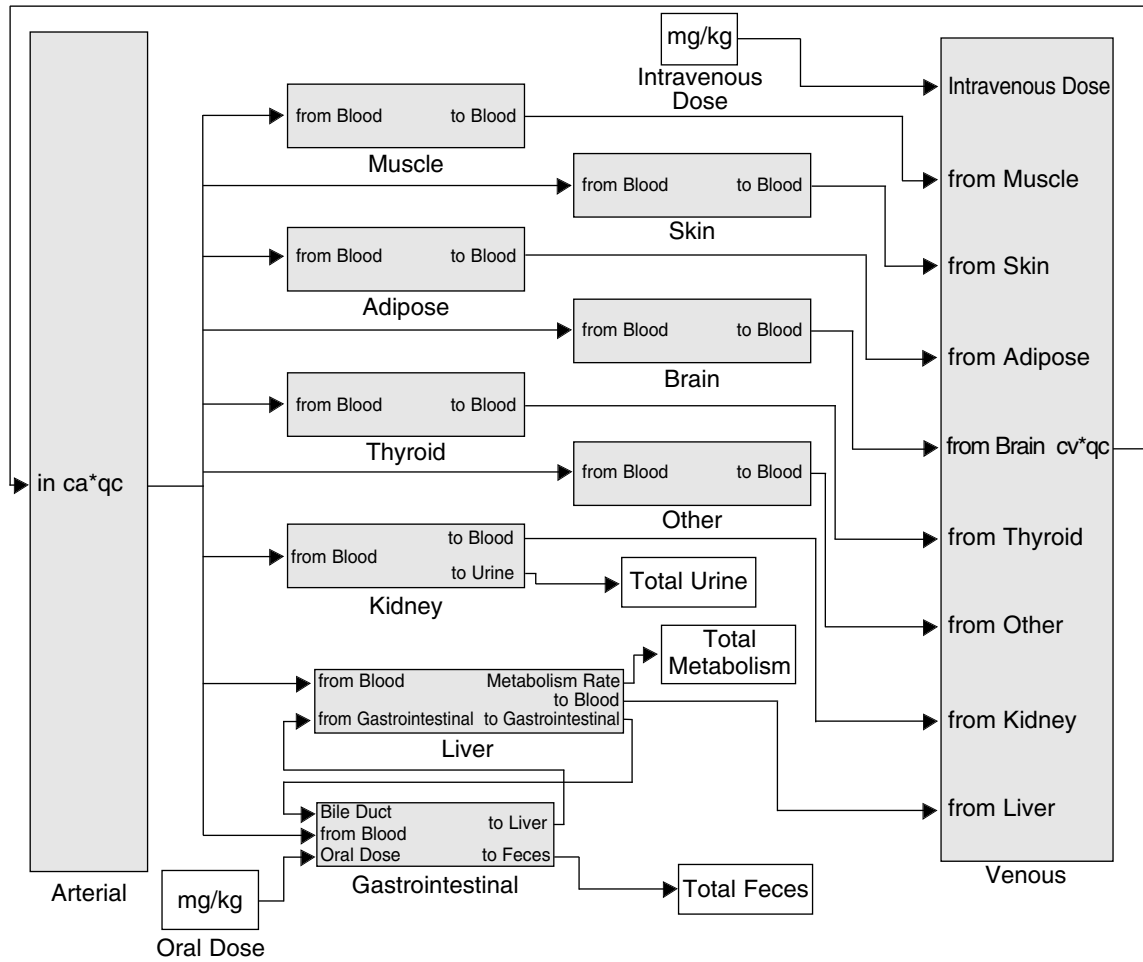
mg/kg
Intravenous Dose

Intravenous Dose
from Muscle
from Skin
from Adipose
from Brain cv*qc
from Thyroid
from Other
from Kidney
from Liver
Venous

in ca*qc
Arterial

from Blood to Blood
Muscle

from Blood to Blood
Skin

from Blood to Blood
Adipose

from Blood to Blood
Brain

from Blood to Blood
Thyroid

from Blood to Blood
Other

from Blood to Blood to Urine
Kidney

Total Urine

Total Metabolism

from Blood Metabolism Rate to Blood
from Gastrointestinal to Gastrointestinal
Liver

Bile Duct
from Blood
Oral Dose
to Liver
to Feces
Gastrointestinal

Total Feces

mg/kg
Oral Dose